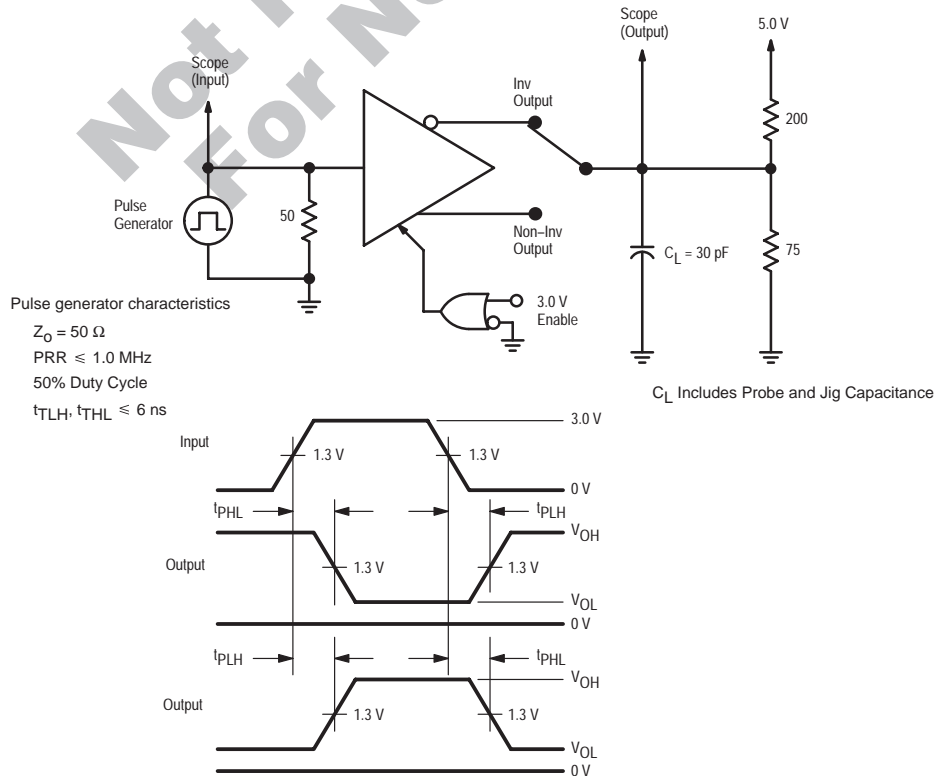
Not For New

Scope (Input)

Pulse Generator

50

Inv Output

Non–Inv Output

3.0 V Enable

Scope (Output)

5.0 V

200

75

$C_L$ = 30 pF

Pulse generator characteristics

$Z_O$ = 50 Ω

PRR ≤ 1.0 MHz

50% Duty Cycle

$t_{TLH}$, $t_{THL}$ ≤ 6 ns

$C_L$ Includes Probe and Jig Capacitance

Input

1.3 V

1.3 V

3.0 V

0 V

$t_{PHL}$

$t_{PLH}$

$V_{OH}$

Output

1.3 V

1.3 V

$V_{OL}$

0 V

$t_{PLH}$

$t_{PHL}$

$V_{OH}$

Output

1.3 V

1.3 V

$V_{OL}$

0 V